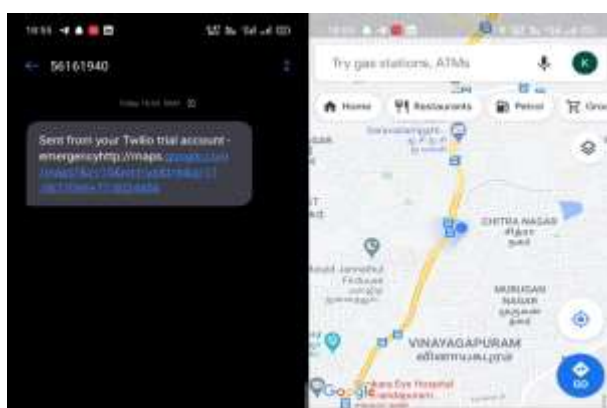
18:55

← 56161940

Today 18:55 SMS

Sent from your Twilio trial account - emergencyhttp://maps.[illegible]

Try gas stations, ATMs

K

Home

Restaurants

Petrol

Gro

CHITRA NAGAR

MURUGAN NAGAR

VINAYAGAPURAM

Google

GO